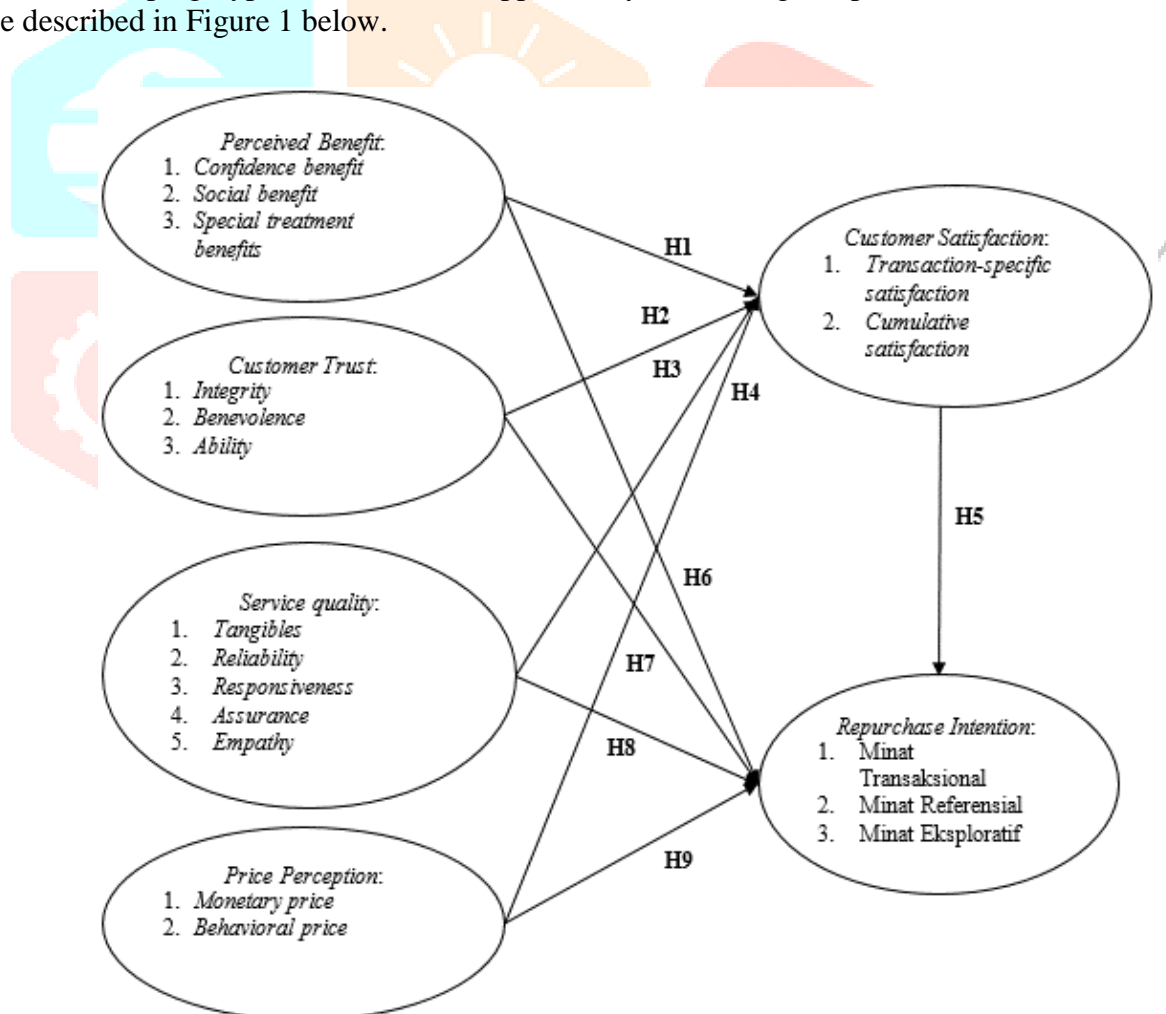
e described in Figure 1 below.

Perceived Benefit:
1. Confidence benefit
2. Social benefit
3. Special treatment benefits

Customer Trust:
1. Integrity
2. Benevolence
3. Ability

Service quality:
1. Tangibles
2. Reliability
3. Responsiveness
4. Assurance
5. Empathy

Price Perception:
1. Monetary price
2. Behavioral price

H1

H2

H3

H4

H5

H6

H7

H8

H9

Customer Satisfaction:
1. Transaction-specific satisfaction
2. Cumulative satisfaction

Repurchase Intention:
1. Minat Transaksional
2. Minat Referensial
3. Minat Eksploratif